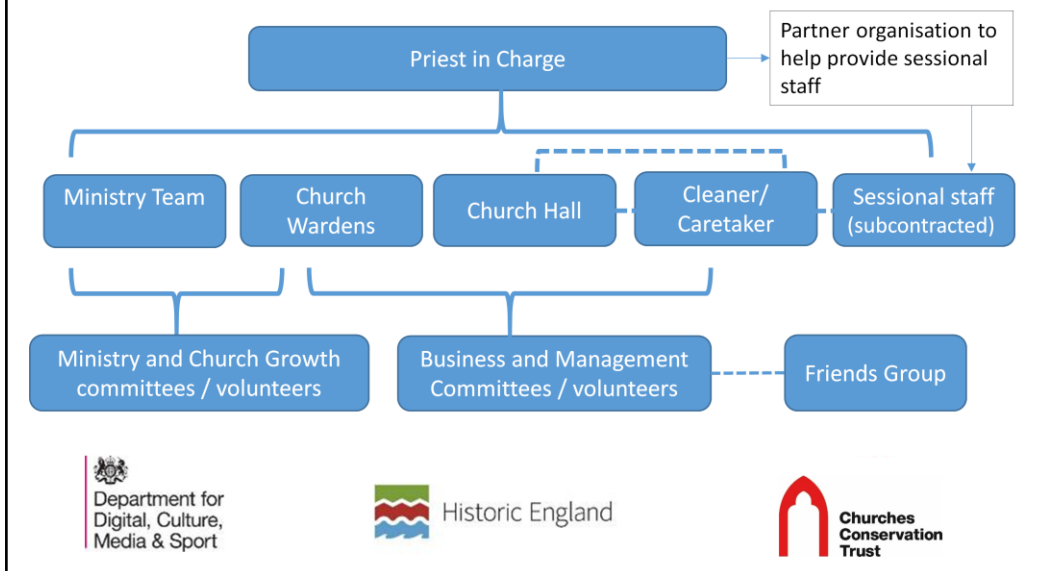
Priest in Charge

Partner organisation to help provide sessional staff

Ministry Team

Church Wardens

Church Hall

Cleaner/ Caretaker

Sessional staff (subcontracted)

Ministry and Church Growth committees / volunteers

Business and Management Committees / volunteers

Friends Group

Department for Digital, Culture, Media & Sport

Historic England

Churches Conservation Trust